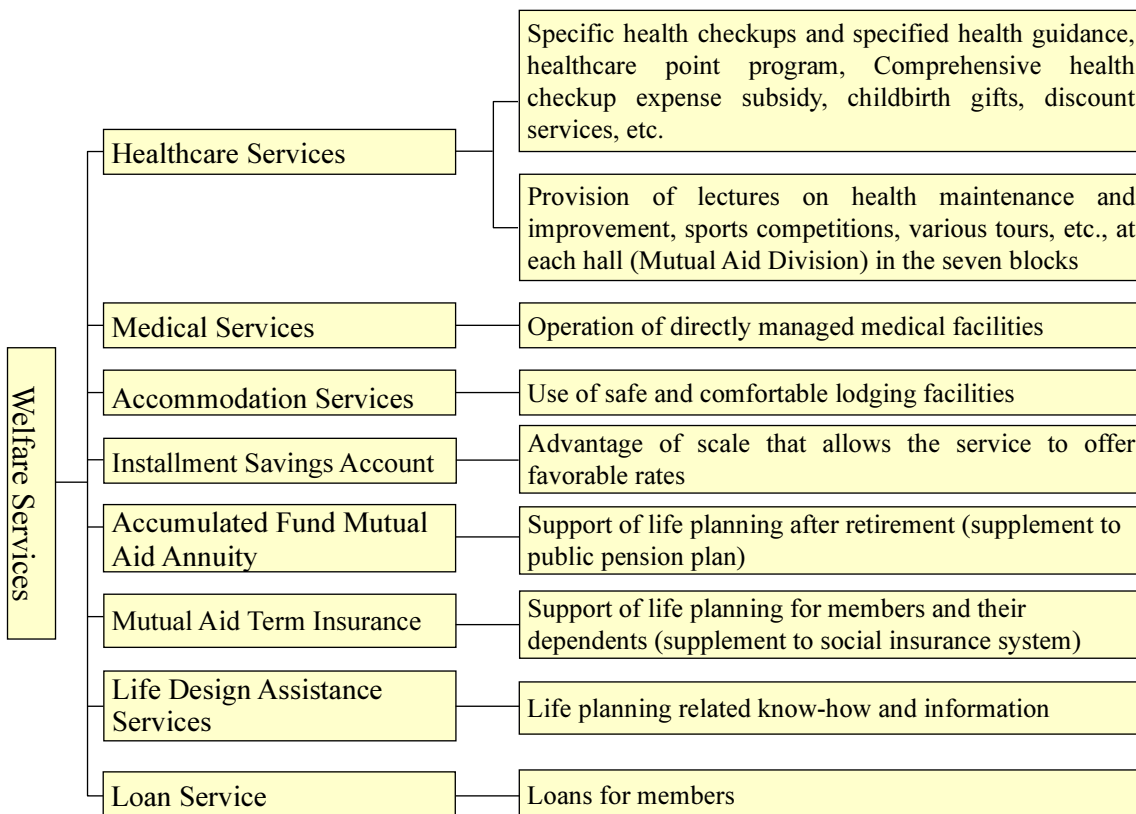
Welfare Services

Healthcare Services

Specific health checkups and specified health guidance, healthcare point program, Comprehensive health checkup expense subsidy, childbirth gifts, discount services, etc.

Provision of lectures on health maintenance and improvement, sports competitions, various tours, etc., at each hall (Mutual Aid Division) in the seven blocks

Medical Services

Operation of directly managed medical facilities

Accommodation Services

Use of safe and comfortable lodging facilities

Installment Savings Account

Advantage of scale that allows the service to offer favorable rates

Accumulated Fund Mutual Aid Annuity

Support of life planning after retirement (supplement to public pension plan)

Mutual Aid Term Insurance

Support of life planning for members and their dependents (supplement to social insurance system)

Life Design Assistance Services

Life planning related know-how and information

Loan Service

Loans for members